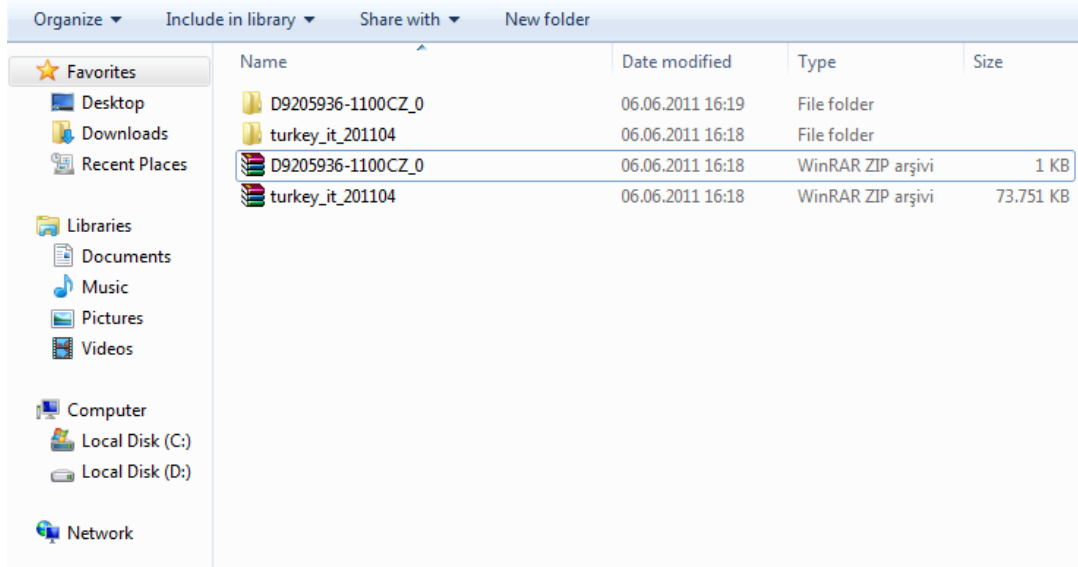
Organize ▾   Include in library ▾   Share with ▾   New folder

Favorites
Desktop
Downloads
Recent Places

Libraries
Documents
Music
Pictures
Videos

Computer
Local Disk (C:)
Local Disk (D:)

Network

| Name | Date modified | Type | Size |
|---|---|---|---|
| D9205936-1100CZ_0 | 06.06.2011 16:19 | File folder | |
| turkey_it_201104 | 06.06.2011 16:18 | File folder | |
| D9205936-1100CZ_0 | 06.06.2011 16:18 | WinRAR ZIP arşivi | 1 KB |
| turkey_it_201104 | 06.06.2011 16:18 | WinRAR ZIP arşivi | 73.751 KB |